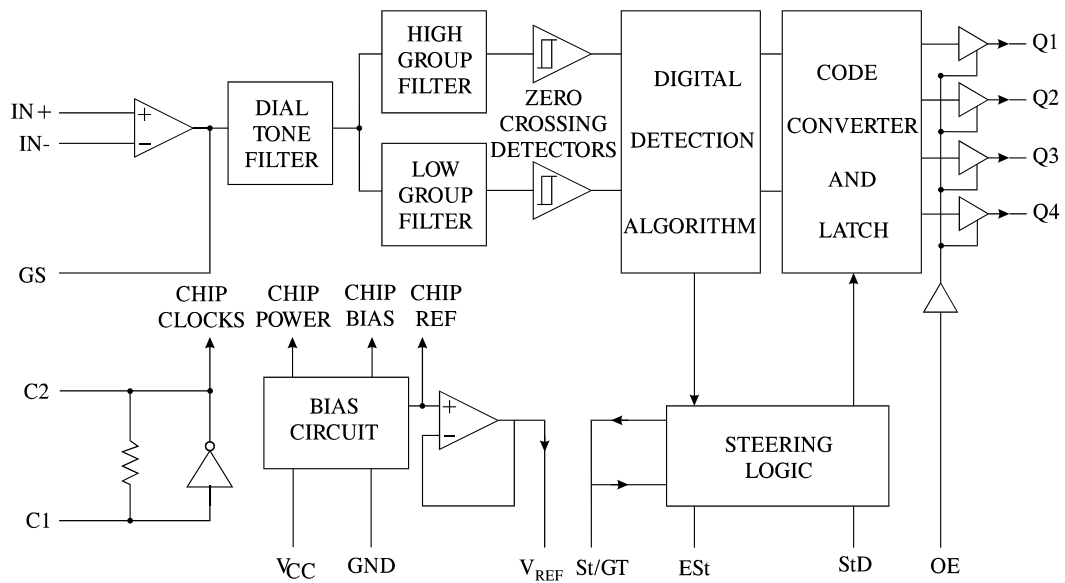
IN +
IN-
+
−
DIAL TONE FILTER
HIGH GROUP FILTER
LOW GROUP FILTER
ZERO CROSSING DETECTORS
DIGITAL DETECTION ALGORITHM
CODE CONVERTER AND LATCH
Q1
Q2
Q3
Q4
GS
CHIP CLOCKS
CHIP POWER
CHIP BIAS
CHIP REF
C2
C1
BIAS CIRCUIT
+
−
STEERING LOGIC
$V_{CC}$
GND
$V_{REF}$
St/GT
ESt
StD
OE